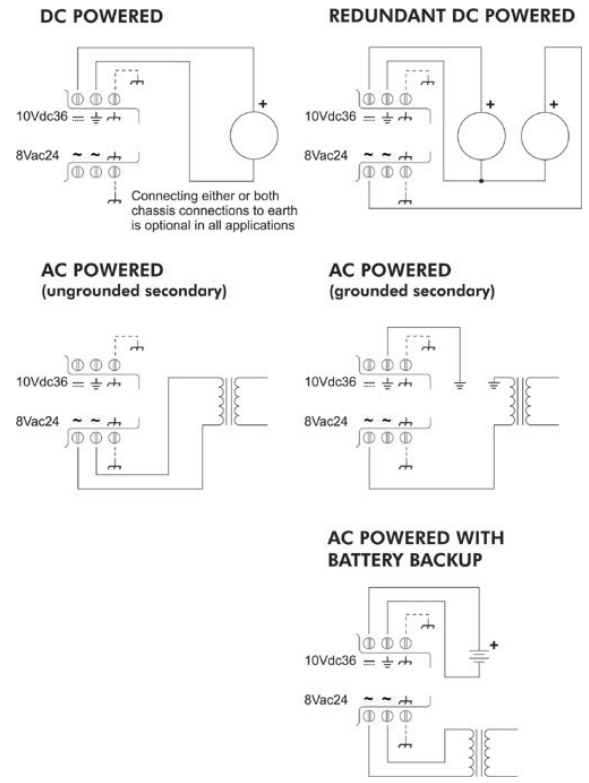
DC POWERED

10Vdc36

8Vac24

+

Connecting either or both chassis connections to earth is optional in all applications

REDUNDANT DC POWERED

10Vdc36

8Vac24

+

+

AC POWERED
(ungrounded secondary)

10Vdc36

8Vac24

AC POWERED
(grounded secondary)

10Vdc36

8Vac24

AC POWERED WITH BATTERY BACKUP

10Vdc36

8Vac24

+